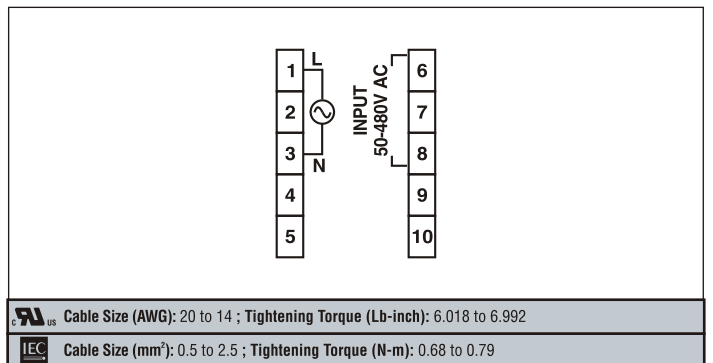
1
2
3
4
5
L
N
INPUT
50-480V AC
6
7
8
9
10

c UL us Cable Size (AWG): 20 to 14 ; Tightening Torque (Lb-inch): 6.018 to 6.992

IEC Cable Size (mm$^2$): 0.5 to 2.5 ; Tightening Torque (N-m): 0.68 to 0.79